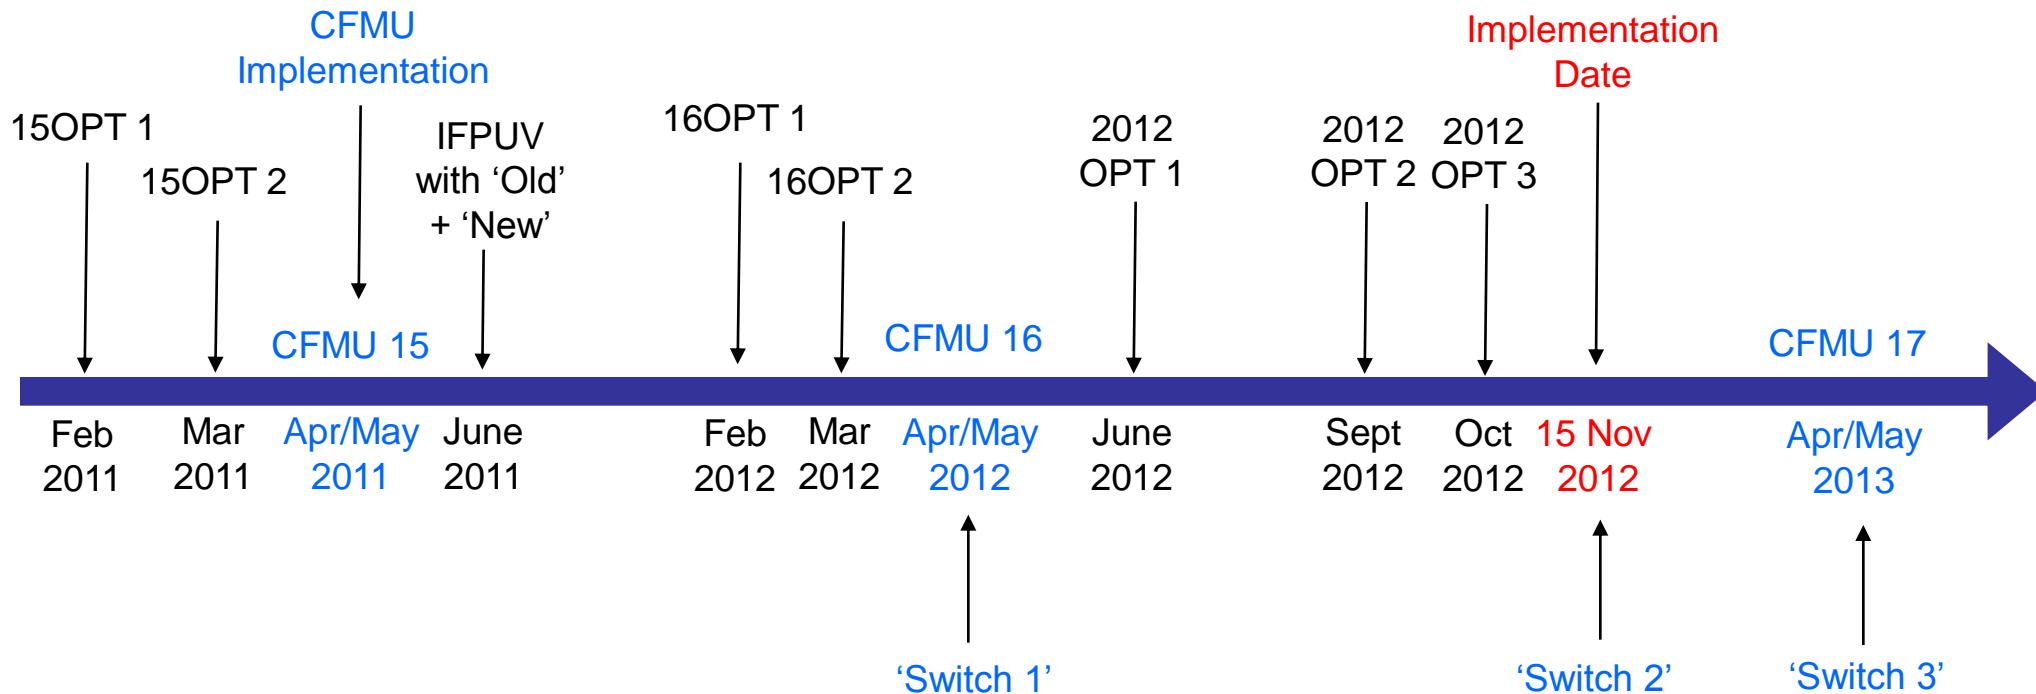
CFMU Implementation

Implementation Date

15OPT 1

15OPT 2

IFPUV with ‘Old’ + ‘New’

16OPT 1

16OPT 2

2012 OPT 1

2012 OPT 2

2012 OPT 3

CFMU 15

CFMU 16

CFMU 17

Feb 2011

Mar 2011

Apr/May 2011

June 2011

Feb 2012

Mar 2012

Apr/May 2012

June 2012

Sept 2012

Oct 2012

15 Nov 2012

Apr/May 2013

‘Switch 1’

‘Switch 2’

‘Switch 3’